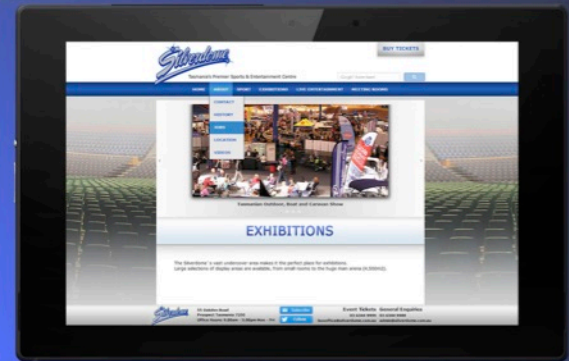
Silverdome

Tasmania's Premier Sports & Entertainment Centre

BUY TICKETS

HOME ABOUT SPORT EXHIBITIONS LIVE ENTERTAINMENT MEETING ROOMS

CONTACT
HISTORY
MAPS
LOCATION
VENUES

Tasmanian Outdoor, Boat and Caravan Show

EXHIBITIONS

The Silverdome's vast undercover area makes it the perfect place for exhibitions. Large selections of display areas are available, from small rooms to the huge main arena (4,000m2).

Silverdome

Event Tickets

General Enquiries

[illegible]